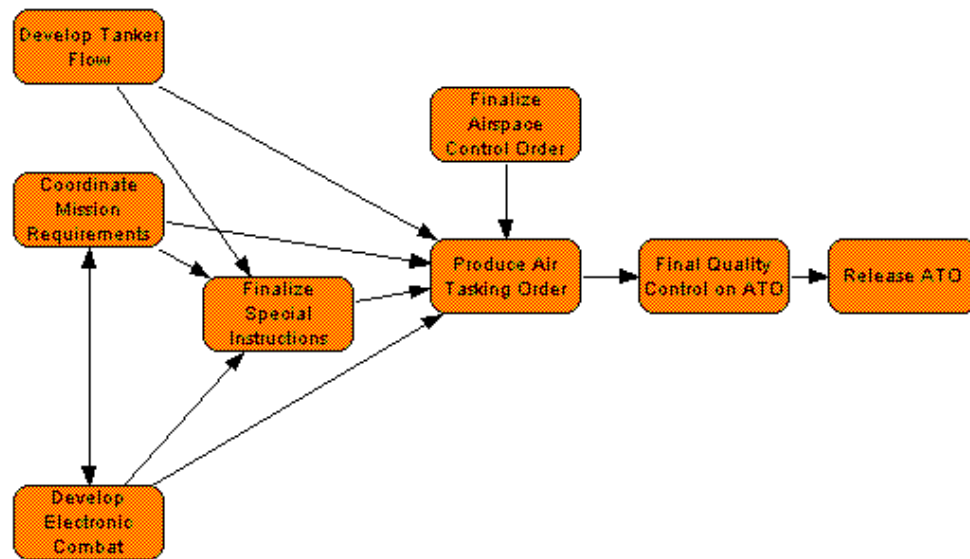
Develop Tanker Flow

Finalize Airspace Control Order

Coordinate Mission Requirements

Finalize Special Instructions

Produce Air Tasking Order

Final Quality Control on ATO

Release ATO

Develop Electronic Combat